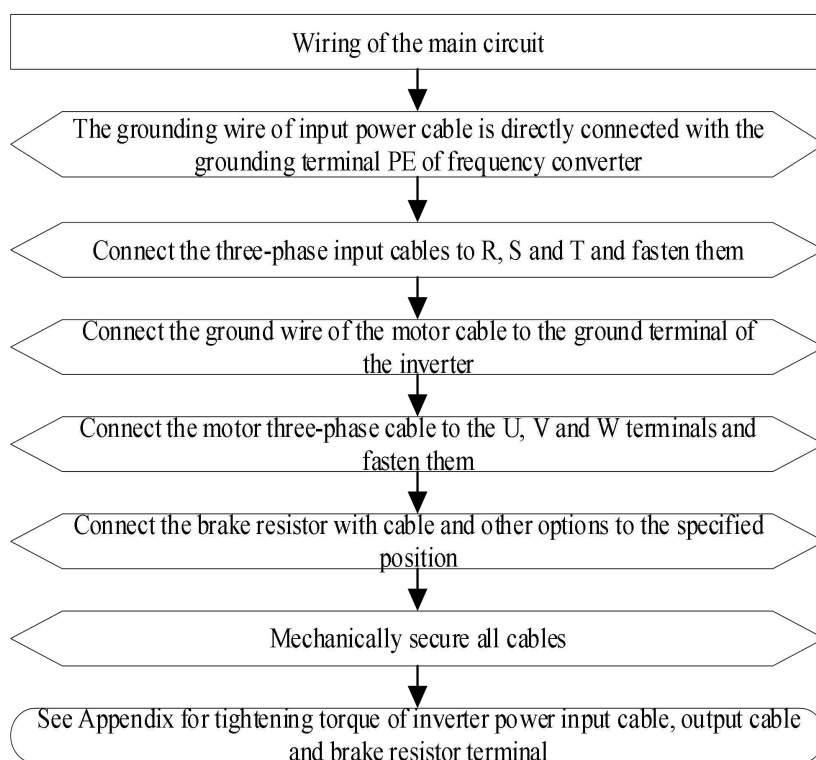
Wiring of the main circuit

The grounding wire of input power cable is directly connected with the grounding terminal PE of frequency converter

Connect the three-phase input cables to R, S and T and fasten them

Connect the ground wire of the motor cable to the ground terminal of the inverter

Connect the motor three-phase cable to the U, V and W terminals and fasten them

Connect the brake resistor with cable and other options to the specified position

Mechanically secure all cables

See Appendix for tightening torque of inverter power input cable, output cable and brake resistor terminal